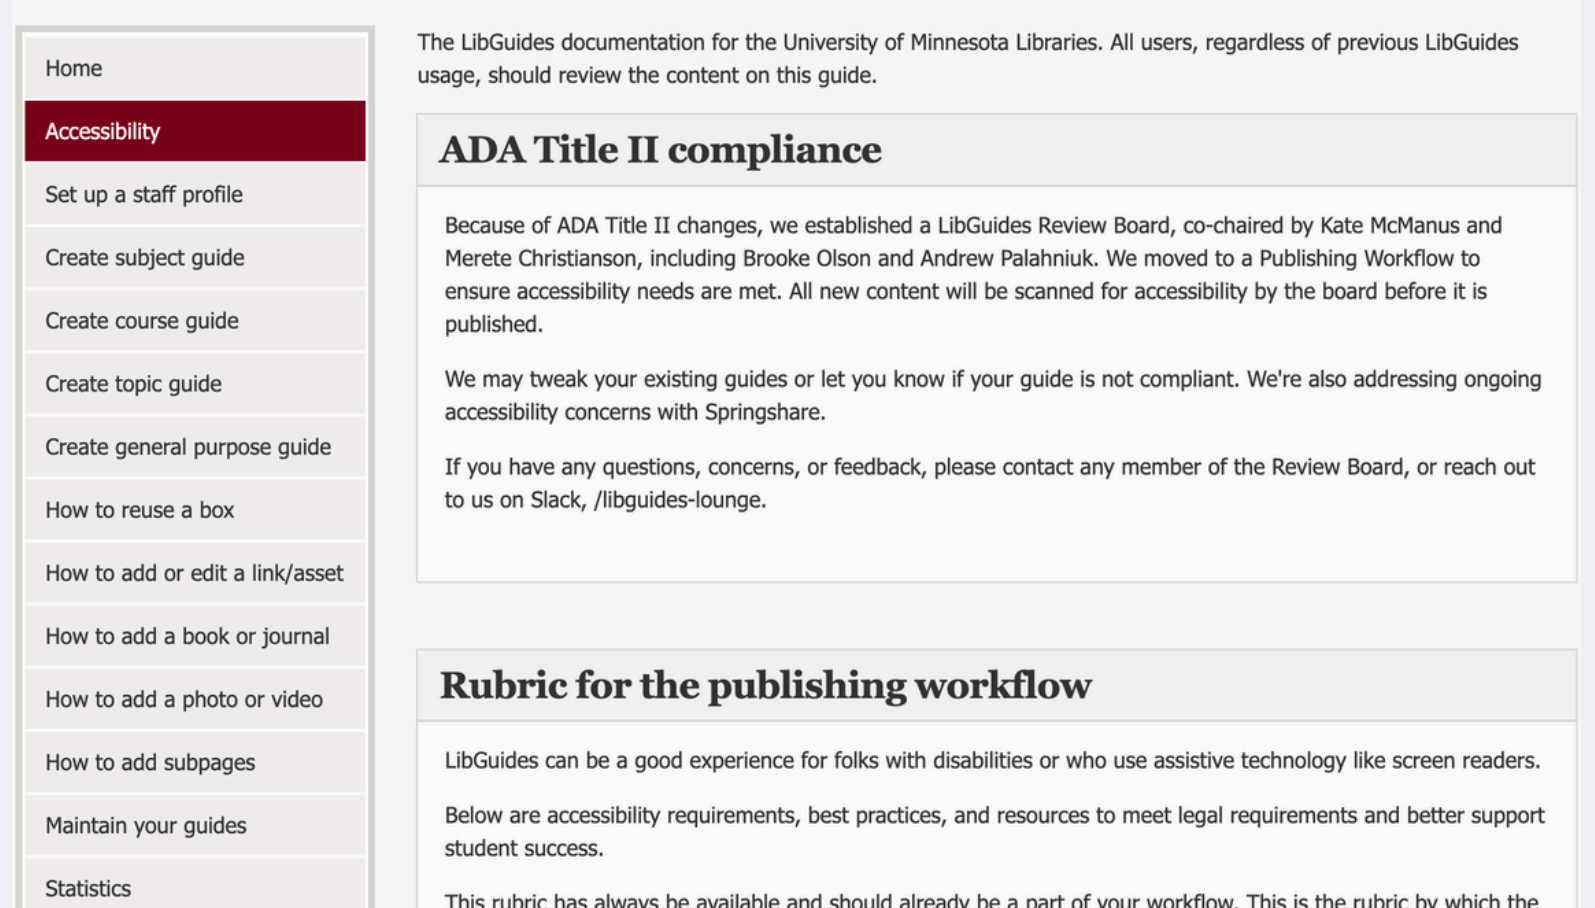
Home

Accessibility

Set up a staff profile

Create subject guide

Create course guide

Create topic guide

Create general purpose guide

How to reuse a box

How to add or edit a link/asset

How to add a book or journal

How to add a photo or video

How to add subpages

Maintain your guides

Statistics

The LibGuides documentation for the University of Minnesota Libraries. All users, regardless of previous LibGuides usage, should review the content on this guide.

ADA Title II compliance

Because of ADA Title II changes, we established a LibGuides Review Board, co-chaired by Kate McManus and Merete Christianson, including Brooke Olson and Andrew Palahniuk. We moved to a Publishing Workflow to ensure accessibility needs are met. All new content will be scanned for accessibility by the board before it is published.

We may tweak your existing guides or let you know if your guide is not compliant. We're also addressing ongoing accessibility concerns with Springshare.

If you have any questions, concerns, or feedback, please contact any member of the Review Board, or reach out to us on Slack, /libguides-lounge.

Rubric for the publishing workflow

LibGuides can be a good experience for folks with disabilities or who use assistive technology like screen readers.

Below are accessibility requirements, best practices, and resources to meet legal requirements and better support student success.

This rubric has always be available and should already be a part of your workflow. This is the rubric by which the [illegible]